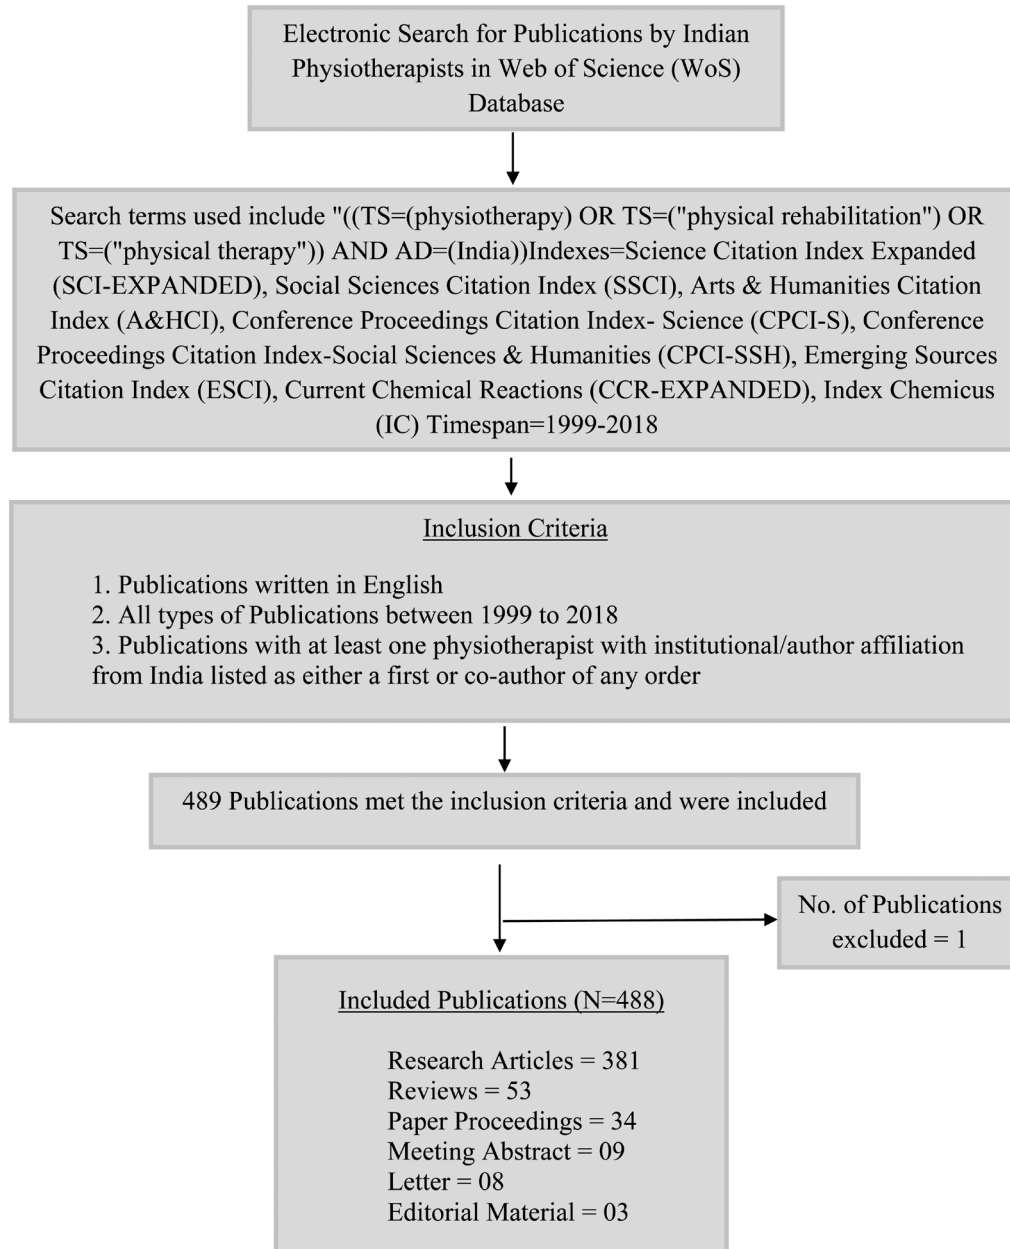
Electronic Search for Publications by Indian Physiotherapists in Web of Science (WoS) Database

Search terms used include "((TS=(physiotherapy) OR TS=("physical rehabilitation") OR TS=("physical therapy")) AND AD=(India))Indexes=Science Citation Index Expanded (SCI-EXPANDED), Social Sciences Citation Index (SSCI), Arts & Humanities Citation Index (A&HCI), Conference Proceedings Citation Index- Science (CPCI-S), Conference Proceedings Citation Index-Social Sciences & Humanities (CPCI-SSH), Emerging Sources Citation Index (ESCI), Current Chemical Reactions (CCR-EXPANDED), Index Chemicus (IC) Timespan=1999-2018

Inclusion Criteria

1. Publications written in English
2. All types of Publications between 1999 to 2018
3. Publications with at least one physiotherapist with institutional/author affiliation from India listed as either a first or co-author of any order

489 Publications met the inclusion criteria and were included

No. of Publications excluded = 1

Included Publications (N=488)

Research Articles = 381
Reviews = 53
Paper Proceedings = 34
Meeting Abstract = 09
Letter = 08
Editorial Material = 03